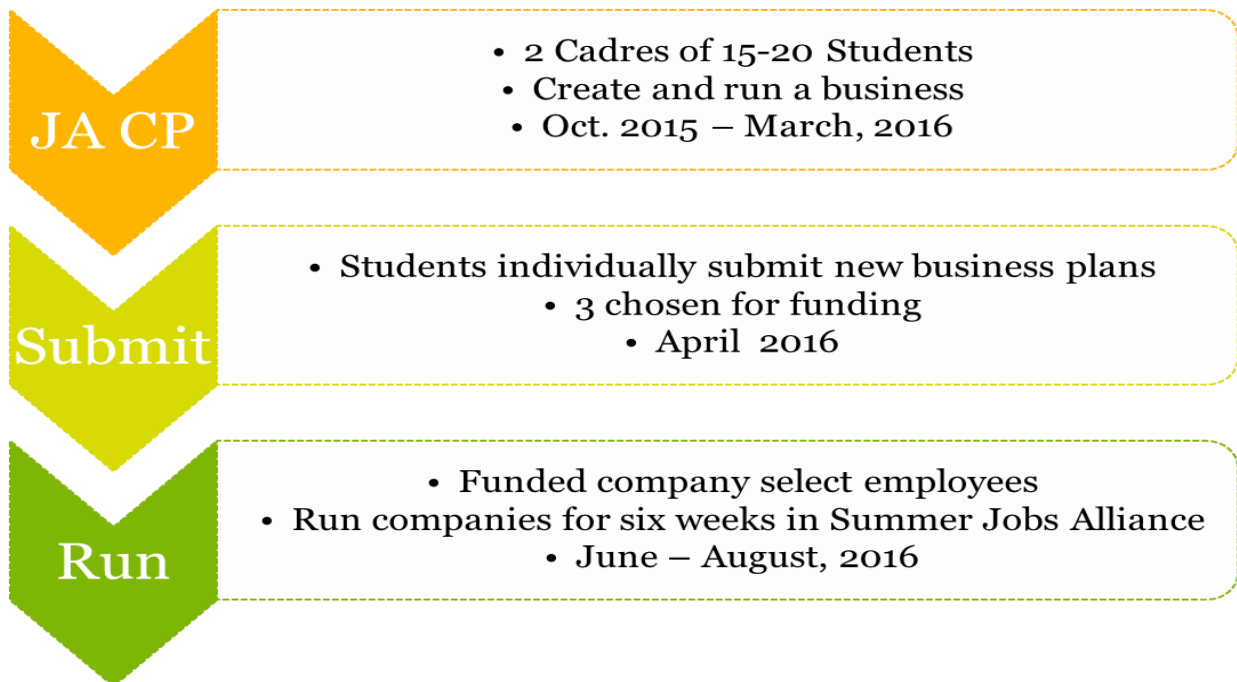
JA CP

• 2 Cadres of 15-20 Students
• Create and run a business
• Oct. 2015 – March, 2016

Submit

• Students individually submit new business plans
• 3 chosen for funding
• April 2016

Run

• Funded company select employees
• Run companies for six weeks in Summer Jobs Alliance
• June – August, 2016